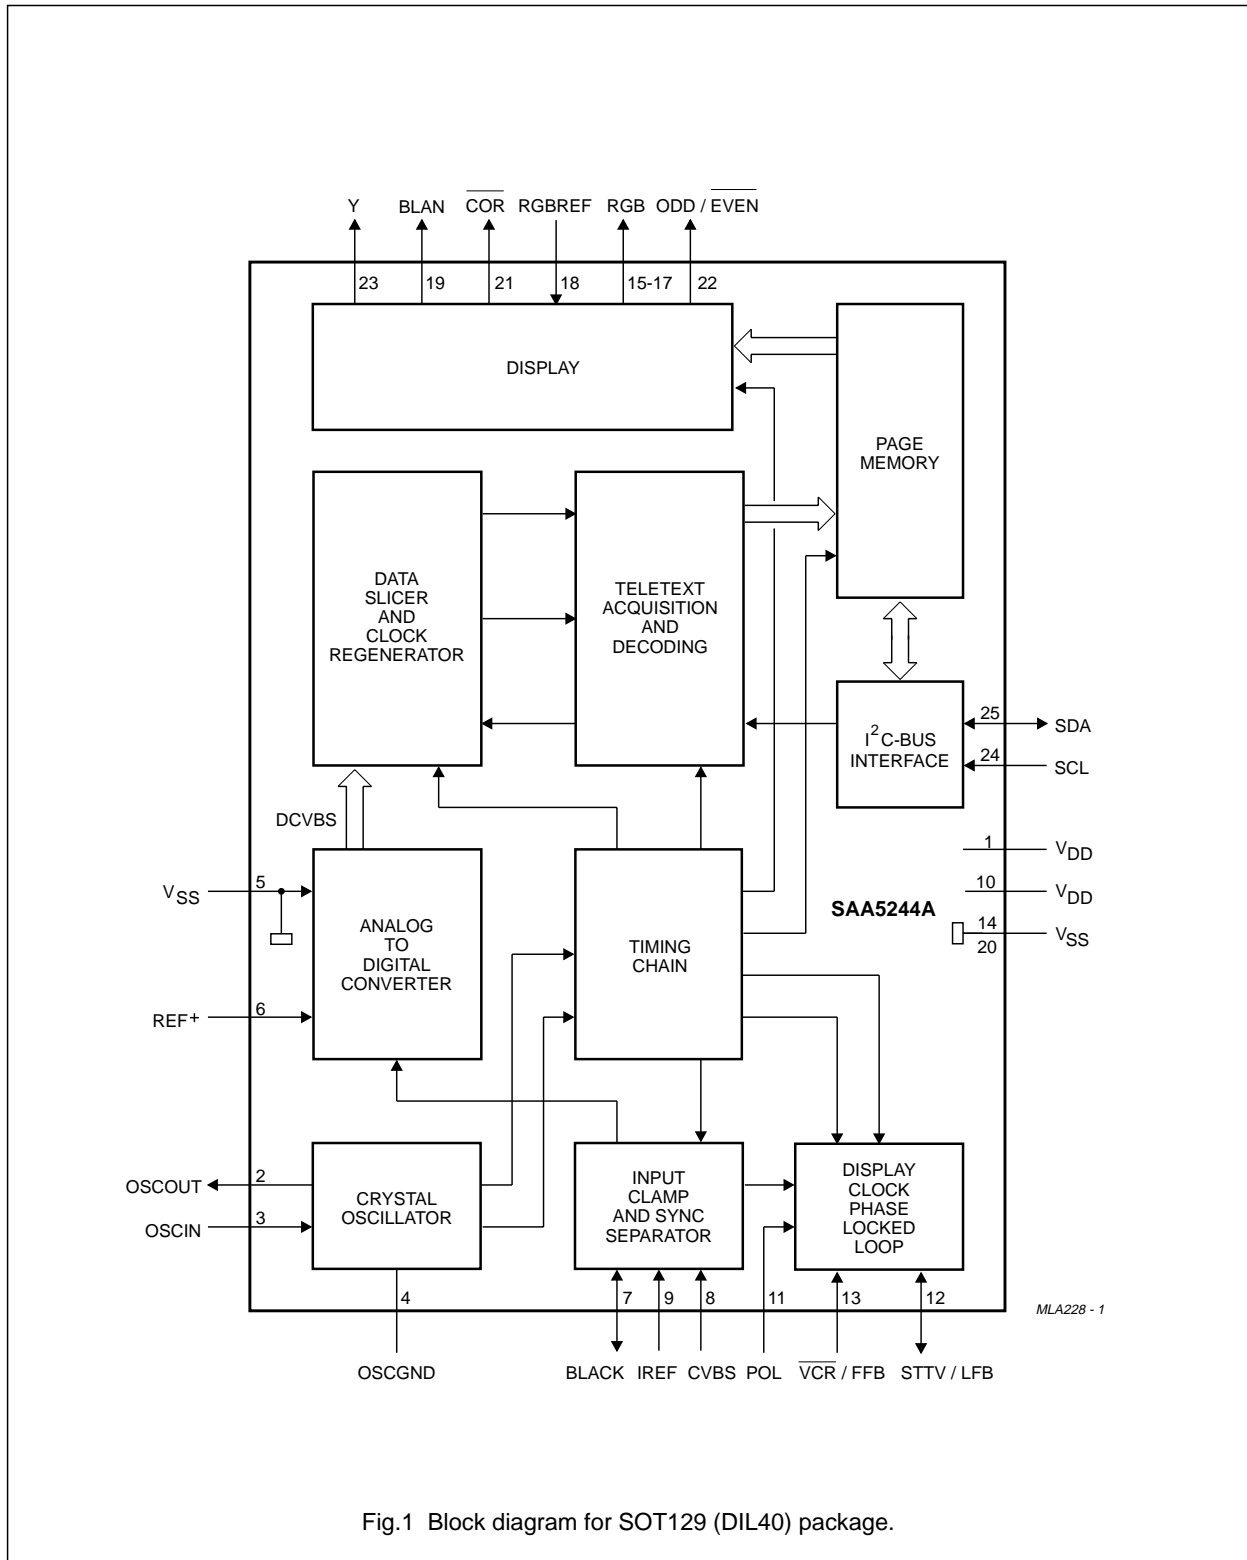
Y BLAN $\overline{COR}$ RGBREF RGB ODD / $\overline{EVEN}$

23 19 21 18 15-17 22

DISPLAY

PAGE MEMORY

DATA SLICER AND CLOCK REGENERATOR

TELETEXT ACQUISITION AND DECODING

$I^2C$-BUS INTERFACE

25 SDA

24 SCL

DCVBS

1 $V_{DD}$

10 $V_{DD}$

14 20 $V_{SS}$

SAA5244A

$V_{SS}$ 5

ANALOG TO DIGITAL CONVERTER

TIMING CHAIN

REF+ 6

OSCOUT 2

OSCIN 3

CRYSTAL OSCILLATOR

INPUT CLAMP AND SYNC SEPARATOR

DISPLAY CLOCK PHASE LOCKED LOOP

4 7 9 8 11 13 12

MLA228 - 1

OSCGND BLACK IREF CVBS POL $\overline{VCR}$ / FFB STTV / LFB

Fig.1 Block diagram for SOT129 (DIL40) package.